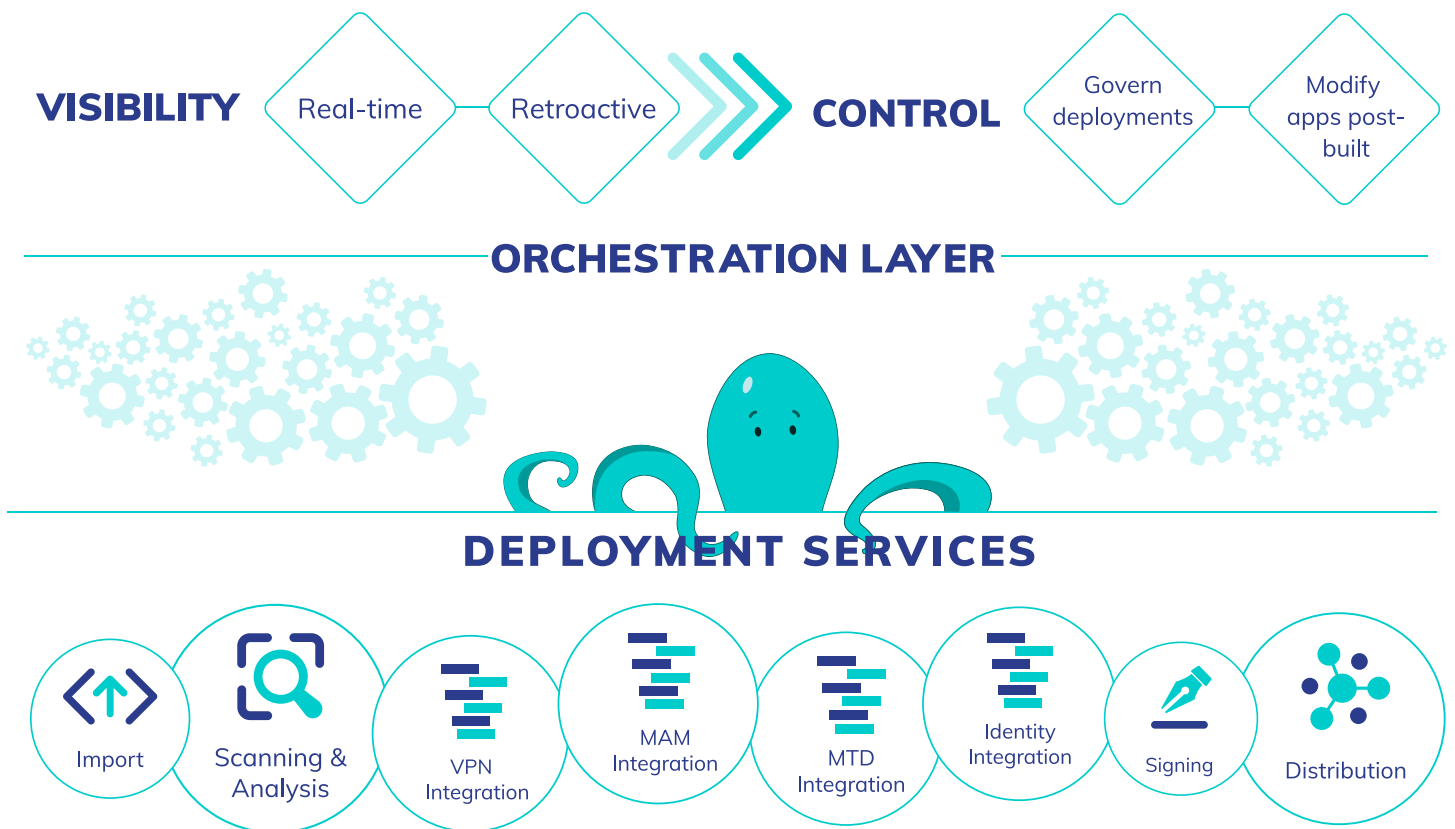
VISIBILITY

Real-time

Retroactive

CONTROL

Govern deployments

Modify apps post-built

ORCHESTRATION LAYER

DEPLOYMENT SERVICES

Import

Scanning & Analysis

VPN Integration

MAM Integration

MTD Integration

Identity Integration

Signing

Distribution